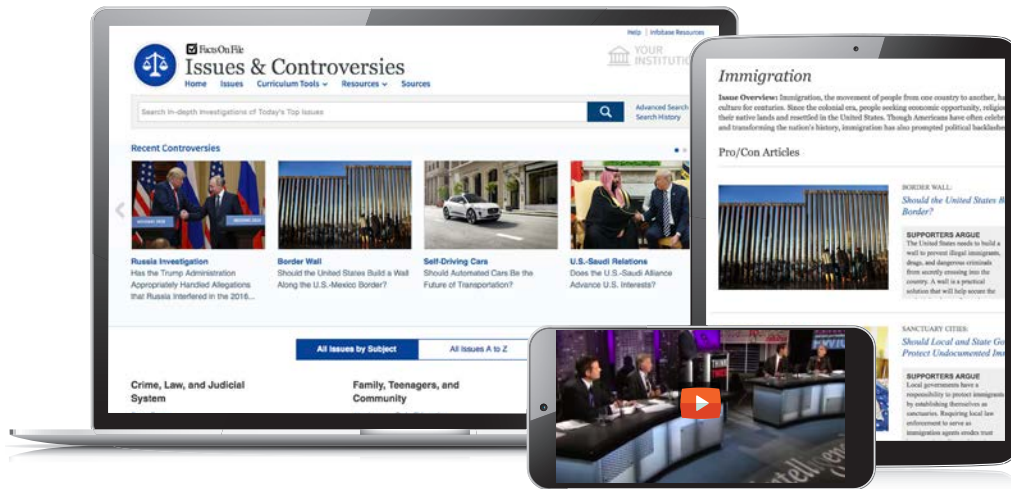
Help | Infobase Resources

Facts On File
Issues & Controversies

YOUR INSTITUTION

Home Issues Curriculum Tools Resources Sources

Search in-depth investigations of Today's Top Issues

Advanced Search
Search History

Recent Controversies

Russia Investigation
Has the Trump Administration Appropriately Handled Allegations that Russia Interfered in the 2016...

Border Wall
Should the United States Build a Wall Along the U.S.-Mexico Border?

Self-Driving Cars
Should Automated Cars Be the Future of Transportation?

U.S.-Saudi Relations
Does the U.S.-Saudi Alliance Advance U.S. Interests?

All Issues by Subject
All Issues A to Z

Crime, Law, and Judicial System

Family, Teenagers, and Community

Immigration

Issue Overview: Immigration, the movement of people from one country to another, ha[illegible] culture for centuries. Since the colonial era, people seeking economic opportunity, religi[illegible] their native lands and resettled in the United States. Though Americans have often cele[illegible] and transforming the nation's history, immigration has also prompted political backlash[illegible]

Pro/Con Articles

BORDER WALL:
Should the United States B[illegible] Border?

SUPPORTERS ARGUE
The United States needs to build a wall to prevent illegal immigrants, drugs, and dangerous criminals from secretly crossing into the country. A wall is a practical solution that will help secure the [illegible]

SANCTUARY CITIES:
Should Local and State Go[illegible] Protect Undocumented Imm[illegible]

SUPPORTERS ARGUE
Local governments have a responsibility to protect immigrants by establishing themselves as sanctuaries. Requiring local law enforcement to serve as immigration agents erodes trust